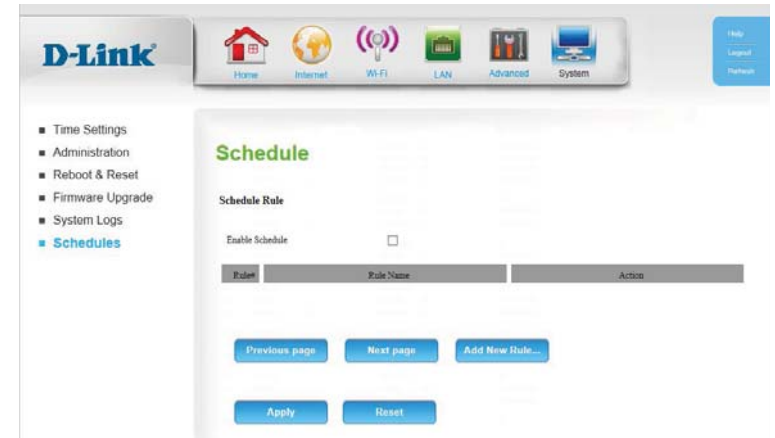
D-Link

Home Internet Wi-Fi LAN Advanced System

Help
Logout
Refresh

- Time Settings
- Administration
- Reboot & Reset
- Firmware Upgrade
- System Logs
- Schedules

Schedule

Schedule Rule

Enable Schedule

| Rule# | Rule Name | Action |
|---|---|---|

Previous page Next page Add New Rule...

Apply Reset